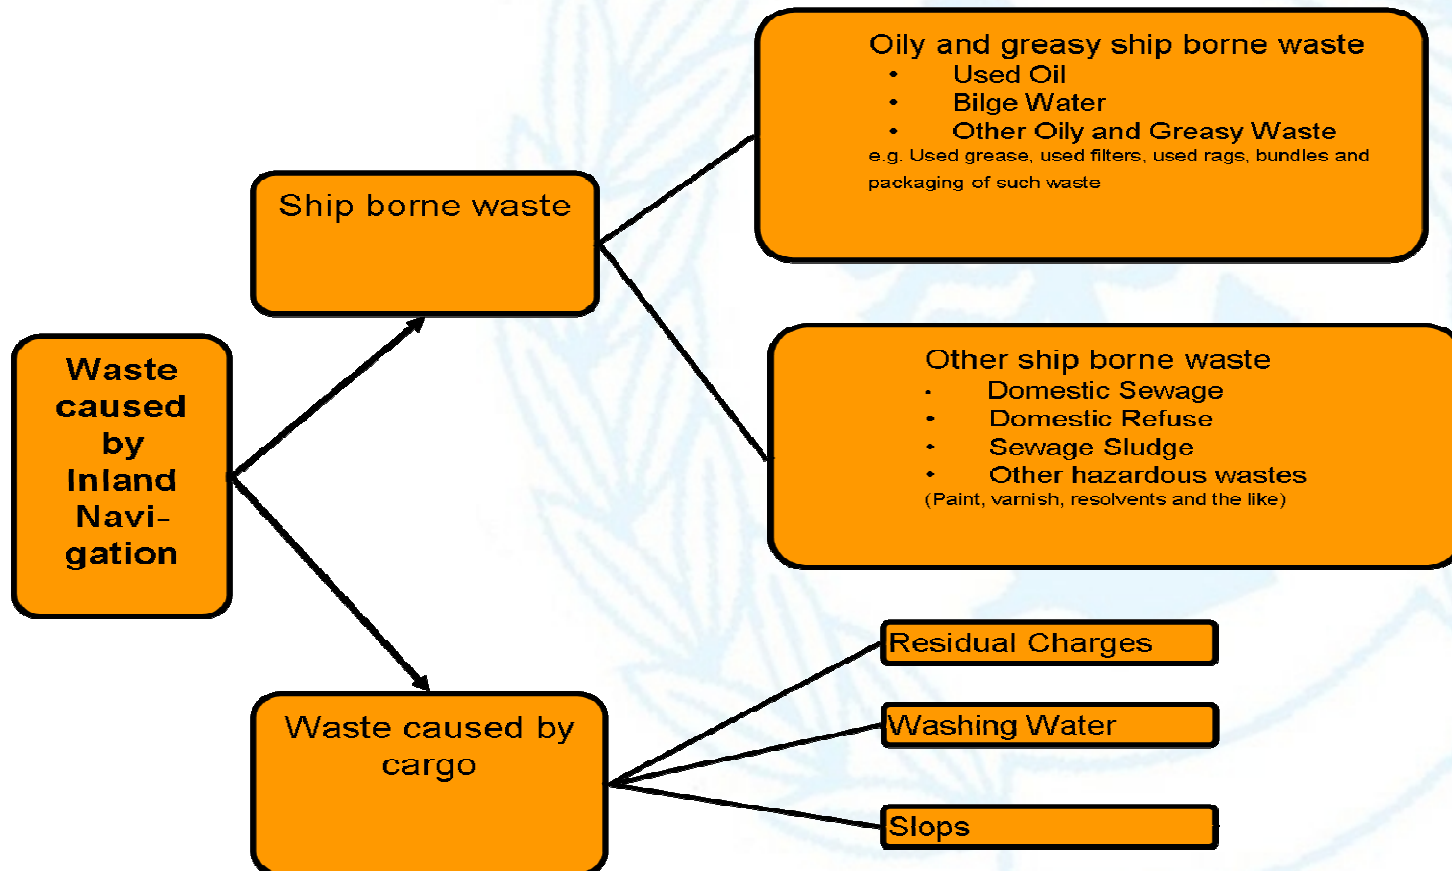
Waste caused by Inland Navigation

Ship borne waste

Oily and greasy ship borne waste
- Used Oil
- Bilge Water
- Other Oily and Greasy Waste

e.g. Used grease, used filters, used rags, bundles and packaging of such waste

Other ship borne waste
- Domestic Sewage
- Domestic Refuse
- Sewage Sludge
- Other hazardous wastes

(Paint, varnish, resolvents and the like)

Waste caused by cargo

Residual Charges

Washing Water

Slops